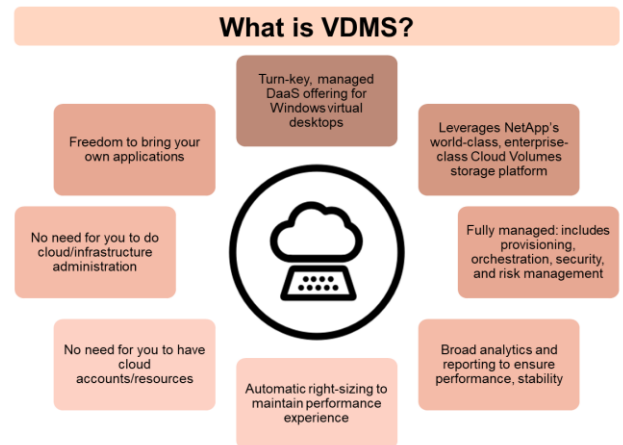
What is VDMS?

Turn-key, managed DaaS offering for Windows virtual desktops

Leverages NetApp's world-class, enterprise-class Cloud Volumes storage platform

Fully managed: includes provisioning, orchestration, security, and risk management

Broad analytics and reporting to ensure performance, stability

Automatic right-sizing to maintain performance experience

No need for you to have cloud accounts/resources

No need for you to do cloud/infrastructure administration

Freedom to bring your own applications